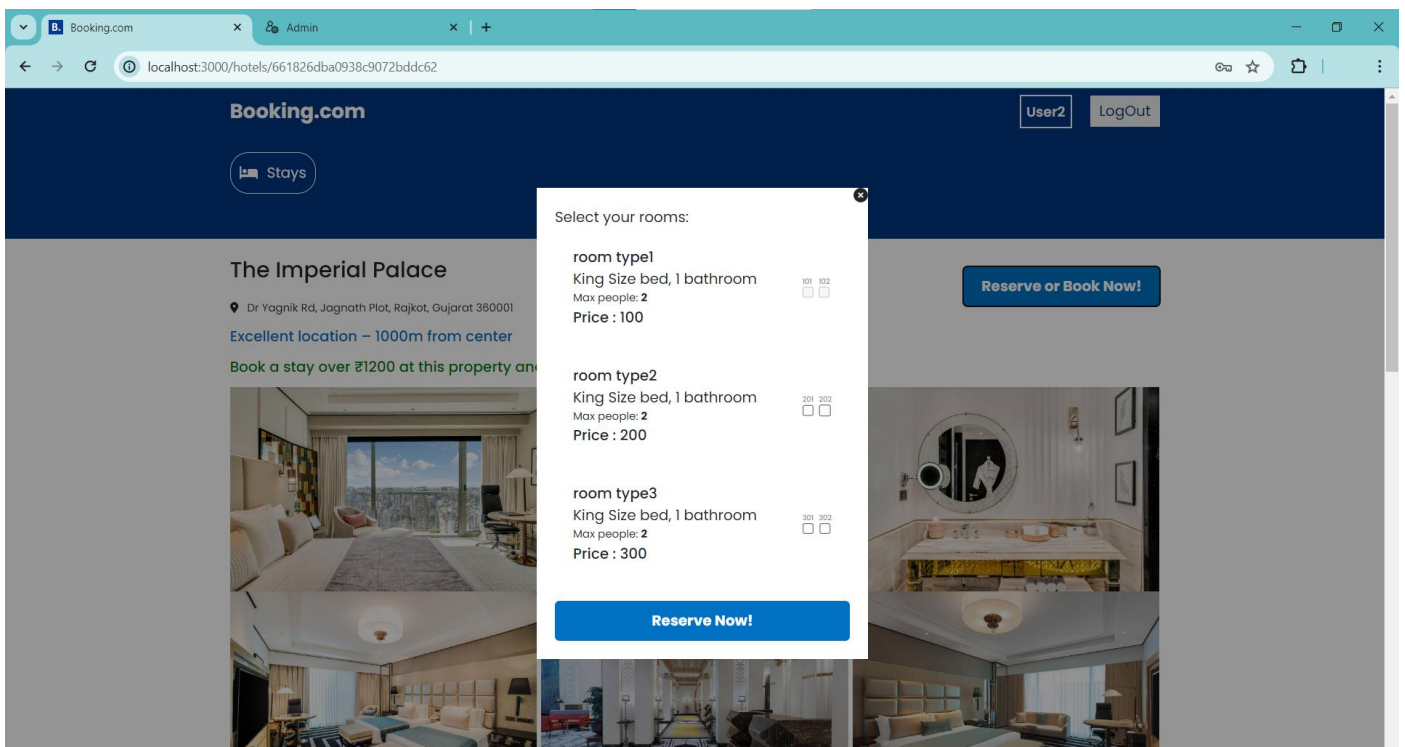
Booking.com
Admin
localhost:3000/hotels/661826dba0938c9072bddc62

Booking.com
User2
LogOut
Stays

The Imperial Palace
Dr Yagnik Rd, Jagnath Plot, Rajkot, Gujarat 360001
Excellent location – 1000m from center
Book a stay over ₹1200 at this property and
Reserve or Book Now!

Select your rooms:

room type1
King Size bed, 1 bathroom
Max people: 2
Price : 100
101 102

room type2
King Size bed, 1 bathroom
Max people: 2
Price : 200
201 202

room type3
King Size bed, 1 bathroom
Max people: 2
Price : 300
301 302

Reserve Now!